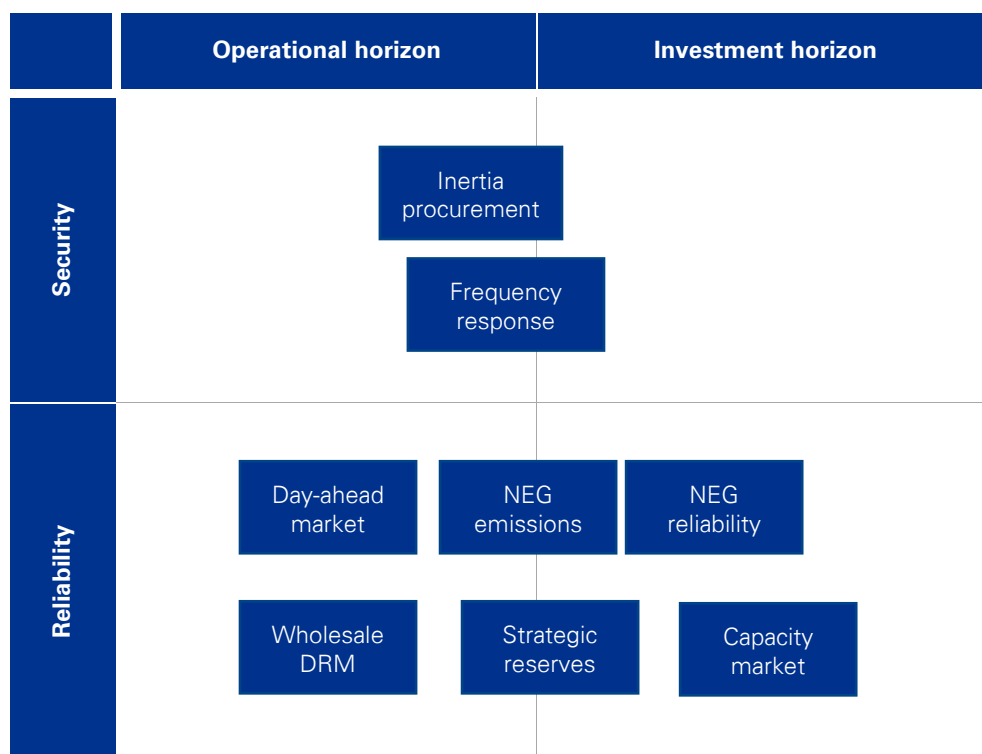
| | Operational horizon | Investment horizon |
|---|---|---|
| Security | Inertia procurement<br>Frequency response | |
| Reliability | Day-ahead market<br>NEG emissions<br>Wholesale DRM<br>Strategic reserves | NEG reliability<br>Capacity market |